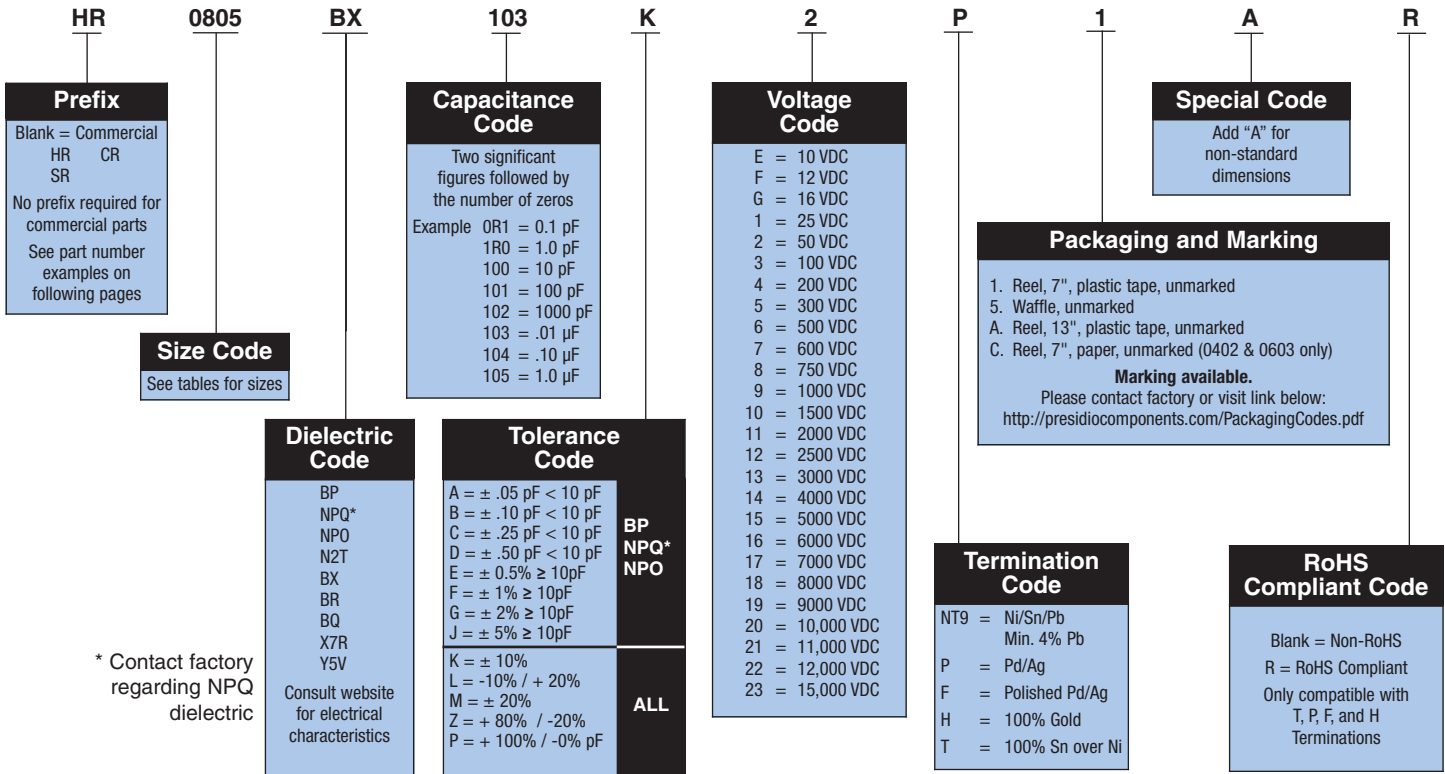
HR 0805 BX 103 K 2 P 1 A R

Prefix
Blank = Commercial
HR CR
SR
No prefix required for commercial parts
See part number examples on following pages

Size Code
See tables for sizes

Dielectric Code
BP
NPQ*
NPO
N2T
BX
BR
BQ
X7R
Y5V
Consult website for electrical characteristics

* Contact factory regarding NPQ dielectric

Capacitance Code
Two significant figures followed by the number of zeros
Example 0R1 = 0.1 pF
1R0 = 1.0 pF
100 = 10 pF
101 = 100 pF
102 = 1000 pF
103 = .01 µF
104 = .10 µF
105 = 1.0 µF

Tolerance Code
A = ± .05 pF < 10 pF
B = ± .10 pF < 10 pF
C = ± .25 pF < 10 pF
D = ± .50 pF < 10 pF
E = ± 0.5% ≥ 10pF
F = ± 1% ≥ 10pF
G = ± 2% ≥ 10pF
J = ± 5% ≥ 10pF
BP
NPQ*
NPO
K = ± 10%
L = -10% / + 20%
M = ± 20%
Z = + 80% / -20%
P = + 100% / -0% pF
ALL

Voltage Code
E = 10 VDC
F = 12 VDC
G = 16 VDC
1 = 25 VDC
2 = 50 VDC
3 = 100 VDC
4 = 200 VDC
5 = 300 VDC
6 = 500 VDC
7 = 600 VDC
8 = 750 VDC
9 = 1000 VDC
10 = 1500 VDC
11 = 2000 VDC
12 = 2500 VDC
13 = 3000 VDC
14 = 4000 VDC
15 = 5000 VDC
16 = 6000 VDC
17 = 7000 VDC
18 = 8000 VDC
19 = 9000 VDC
20 = 10,000 VDC
21 = 11,000 VDC
22 = 12,000 VDC
23 = 15,000 VDC

Special Code
Add "A" for non-standard dimensions

Packaging and Marking
1. Reel, 7", plastic tape, unmarked
5. Waffle, unmarked
A. Reel, 13", plastic tape, unmarked
C. Reel, 7", paper, unmarked (0402 & 0603 only)
Marking available.
Please contact factory or visit link below:
http://presidiocomponents.com/PackagingCodes.pdf

Termination Code
NT9 = Ni/Sn/Pb Min. 4% Pb
P = Pd/Ag
F = Polished Pd/Ag
H = 100% Gold
T = 100% Sn over Ni

RoHS Compliant Code
Blank = Non-RoHS
R = RoHS Compliant
Only compatible with T, P, F, and H Terminations